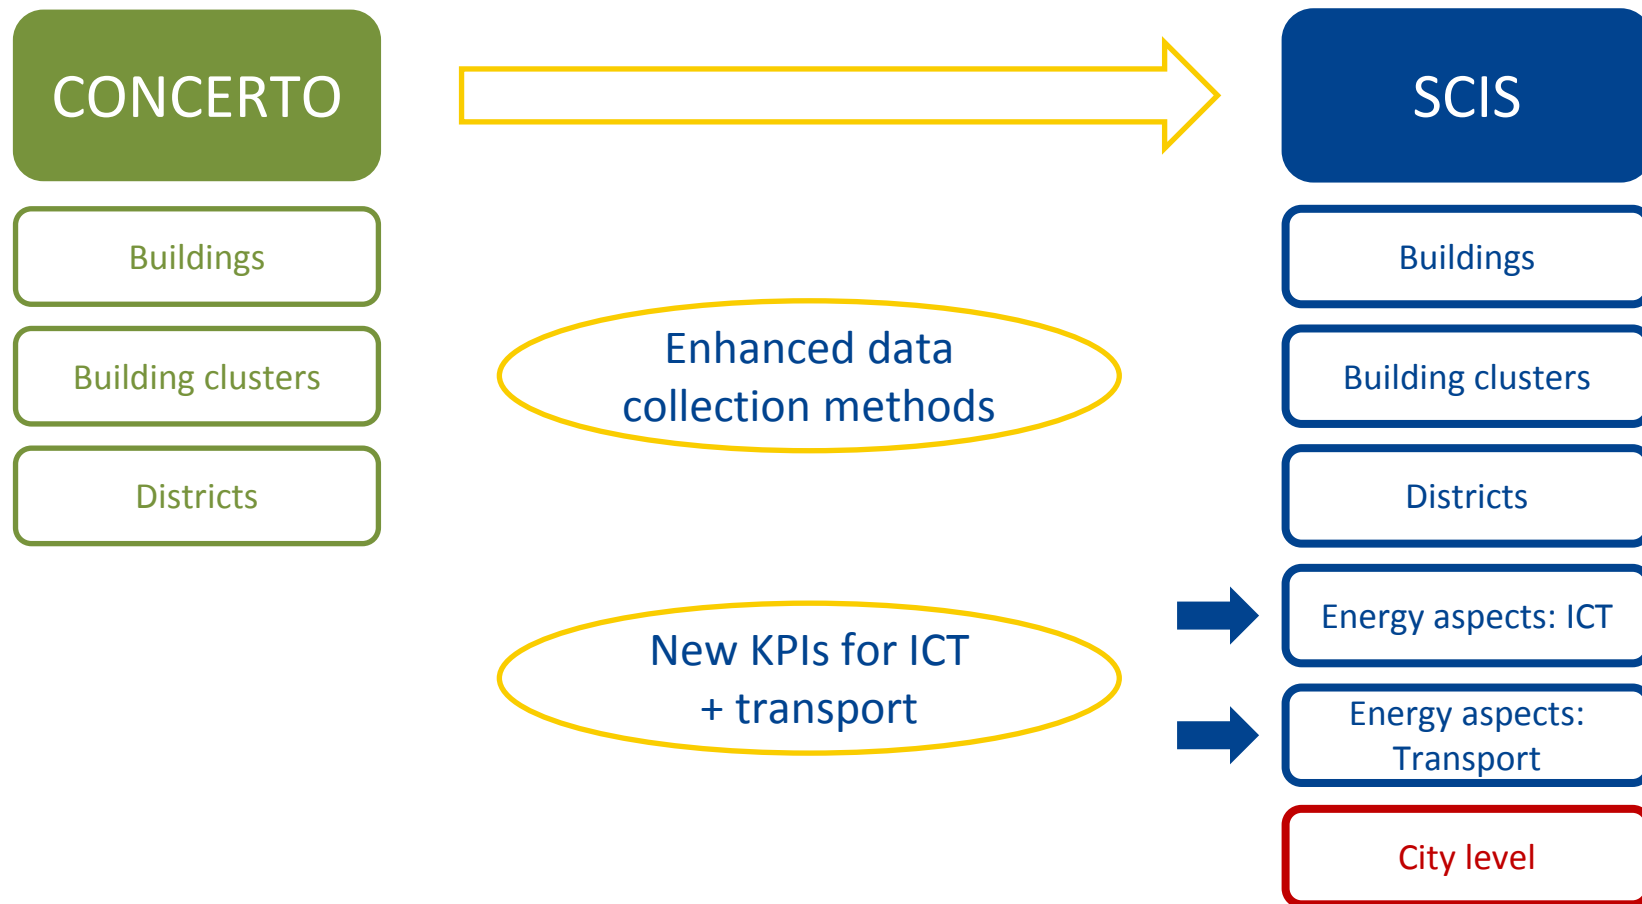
CONCERTO

Buildings

Building clusters

Districts

Enhanced data collection methods

New KPIs for ICT + transport

SCIS

Buildings

Building clusters

Districts

Energy aspects: ICT

Energy aspects: Transport

City level